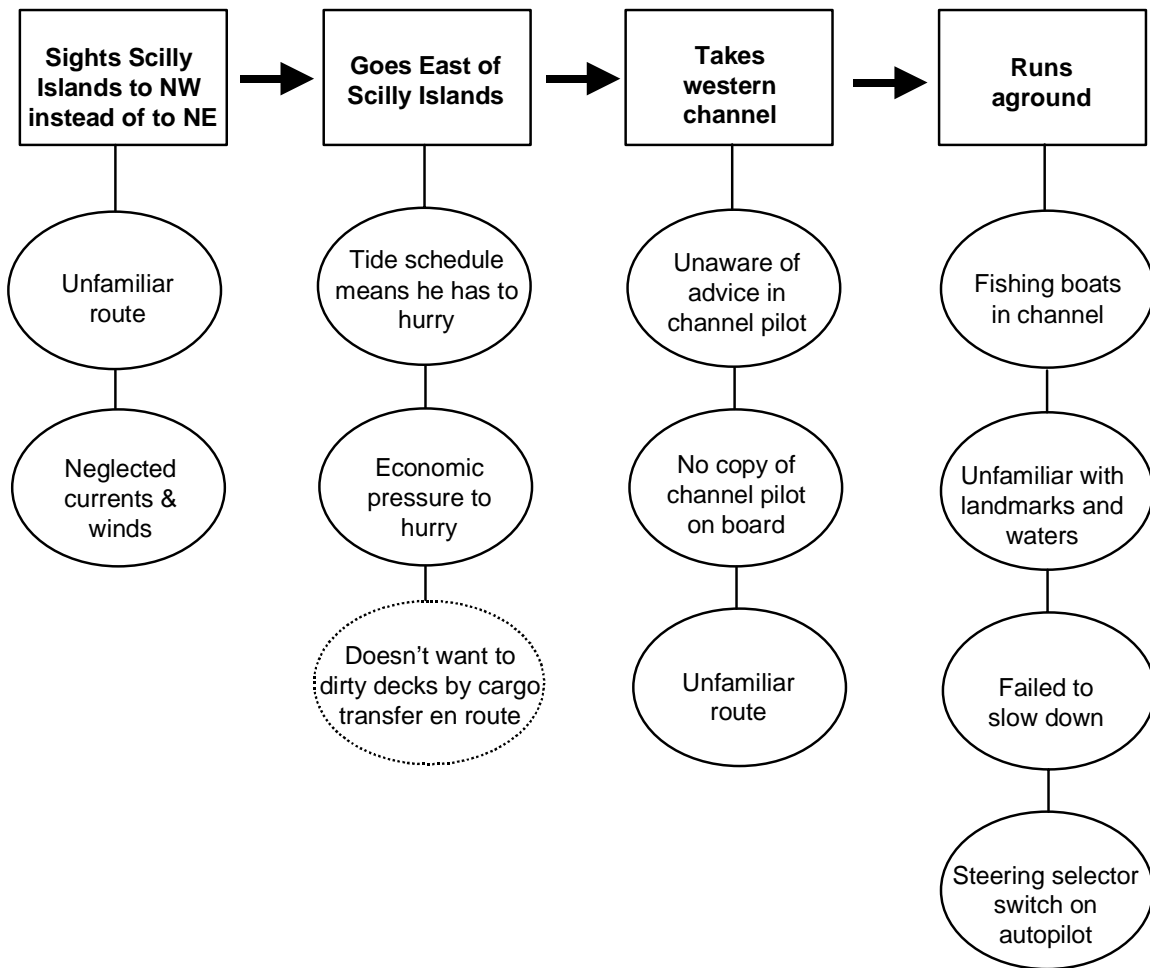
Sights Scilly Islands to NW instead of to NE

Unfamiliar route

Neglected currents & winds

Goes East of Scilly Islands

Tide schedule means he has to hurry

Economic pressure to hurry

Doesn't want to dirty decks by cargo transfer en route

Takes western channel

Unaware of advice in channel pilot

No copy of channel pilot on board

Unfamiliar route

Runs aground

Fishing boats in channel

Unfamiliar with landmarks and waters

Failed to slow down

Steering selector switch on autopilot